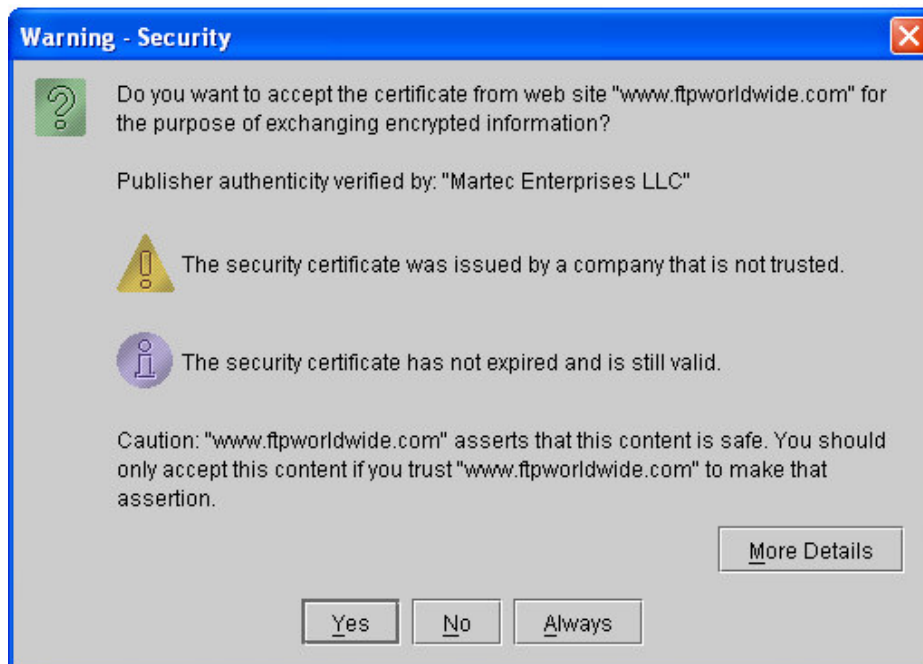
Warning - Security

Do you want to accept the certificate from web site "www.ftpworldwide.com" for the purpose of exchanging encrypted information?

Publisher authenticity verified by: "Martec Enterprises LLC"

The security certificate was issued by a company that is not trusted.

The security certificate has not expired and is still valid.

Caution: "www.ftpworldwide.com" asserts that this content is safe. You should only accept this content if you trust "www.ftpworldwide.com" to make that assertion.

More Details

Yes No Always